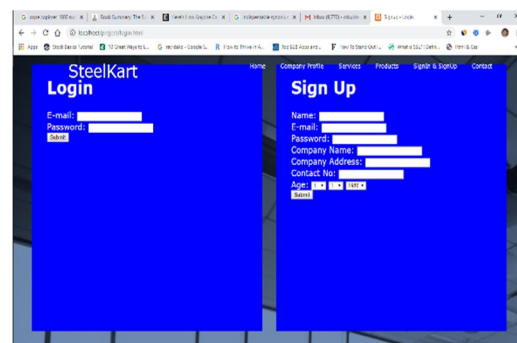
G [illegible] x | Book Summary The 5... x | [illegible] x | G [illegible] x | M Inbox (8,770) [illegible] x | Sign In - Login x | +

← → C ⌂ ⓘ localhost/project/login.html

Apps | Stock Basics Tutorial | 10 Great Ways to E... | G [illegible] - Google S... | How to Thrive in A... | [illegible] | How to Stand Out i... | What is SSL? Defin... | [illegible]

SteelKart

Home Company Profile Services Products SignIn & SignUp Contact

Login

E-mail:
Password:
Submit

Sign Up

Name:
E-mail:
Password:
Company Name:
Company Address:
Contact No:
Age: 1 1 1990
Submit